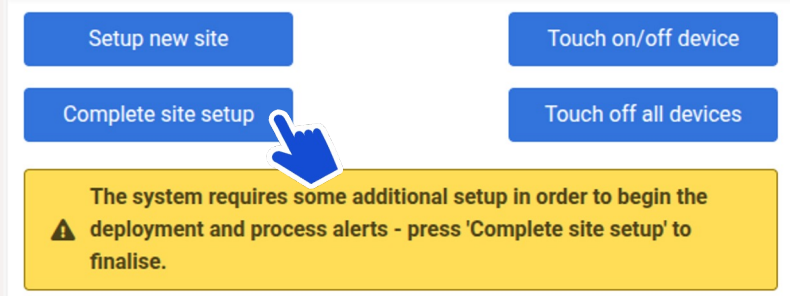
Setup new site

Touch on/off device

Complete site setup

Touch off all devices

The system requires some additional setup in order to begin the deployment and process alerts - press 'Complete site setup' to finalise.